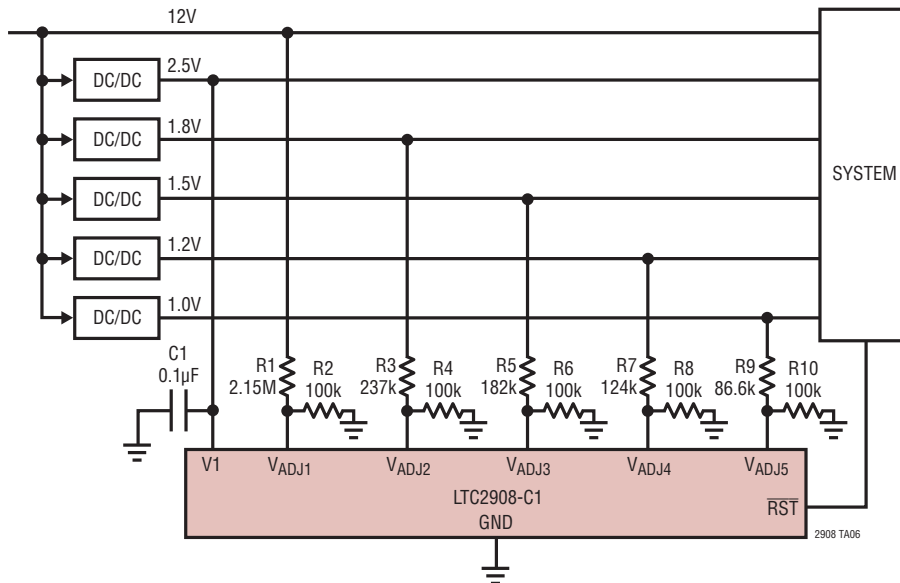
12V

DC/DC 2.5V

DC/DC 1.8V

DC/DC 1.5V

DC/DC 1.2V

DC/DC 1.0V

SYSTEM

C1 0.1µF

R1 2.15M

R2 100k

R3 237k

R4 100k

R5 182k

R6 100k

R7 124k

R8 100k

R9 86.6k

R10 100k

V1 $V_{ADJ1}$ $V_{ADJ2}$ $V_{ADJ3}$ $V_{ADJ4}$ $V_{ADJ5}$

LTC2908-C1

GND

$\overline{RST}$

2908 TA06